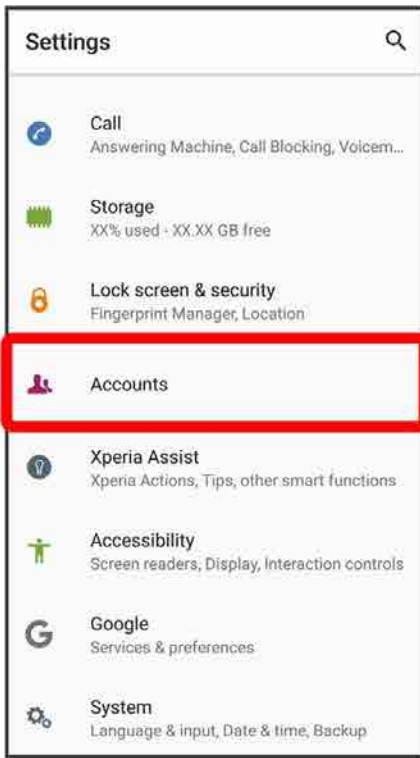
Settings

Call
Answering Machine, Call Blocking, Voicem...

Storage
XX% used - XX.XX GB free

Lock screen & security
Fingerprint Manager, Location

Accounts

Xperia Assist
Xperia Actions, Tips, other smart functions

Accessibility
Screen readers, Display, Interaction controls

Google
Services & preferences

System
Language & input, Date & time, Backup